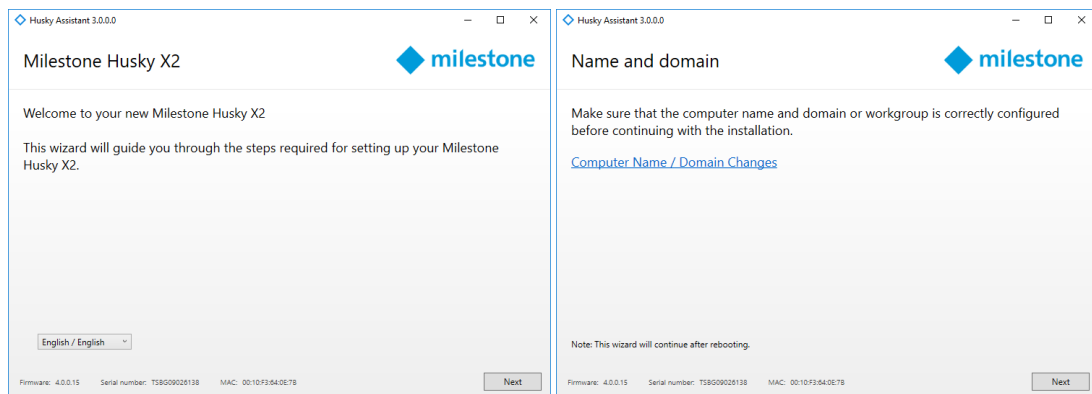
Husky Assistant 3.0.0.0

Milestone Husky X2

milestone

Welcome to your new Milestone Husky X2

This wizard will guide you through the steps required for setting up your Milestone Husky X2.

English / English

Firmware: 4.0.0.15 Serial number: TSBG09026138 MAC: 00:10:F3:64:0E:78

Next

Husky Assistant 3.0.0.0

Name and domain

milestone

Make sure that the computer name and domain or workgroup is correctly configured before continuing with the installation.

Computer Name / Domain Changes

Note: This wizard will continue after rebooting.

Firmware: 4.0.0.15 Serial number: TSBG09026138 MAC: 00:10:F3:64:0E:78

Next